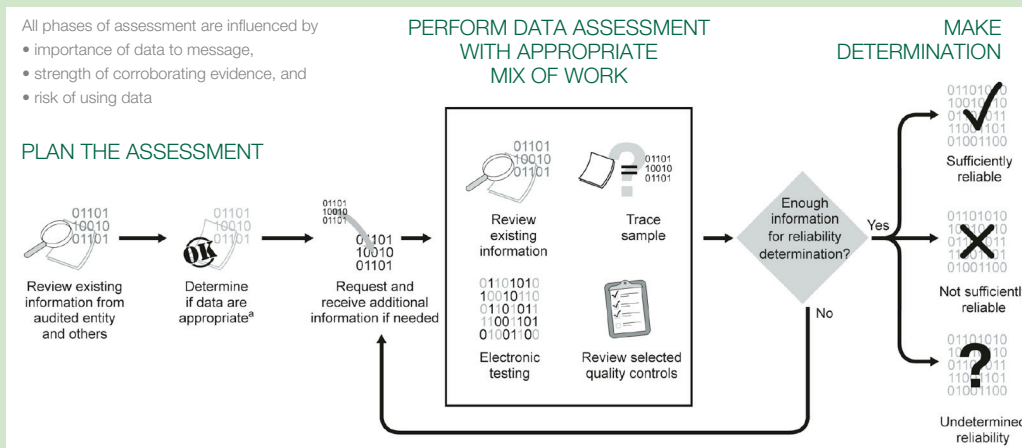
All phases of assessment are influenced by
• importance of data to message,
• strength of corroborating evidence, and
• risk of using data

PERFORM DATA ASSESSMENT WITH APPROPRIATE MIX OF WORK

MAKE DETERMINATION

PLAN THE ASSESSMENT

01101
10010
01101

Review existing information from audited entity and others

01101
10010
01101

OK

Determine if data are appropriate$^{a}$

01101
10010
01101

01101
10010
01101

Request and receive additional information if needed

01101
10010
01101

Review existing information

01101
10010
01101

Trace sample

01101010
10010110
01101011
11001101
01001100

Electronic testing

Review selected quality controls

Enough information for reliability determination?

Yes

No

01101010
10010110
01101011
11001101
01001100

Sufficiently reliable

01101010
10010110
01101011
11001101
01001100

Not sufficientl
reliable

01101010
10010110
01101011
11001101
01001100

Undetermined
reliability